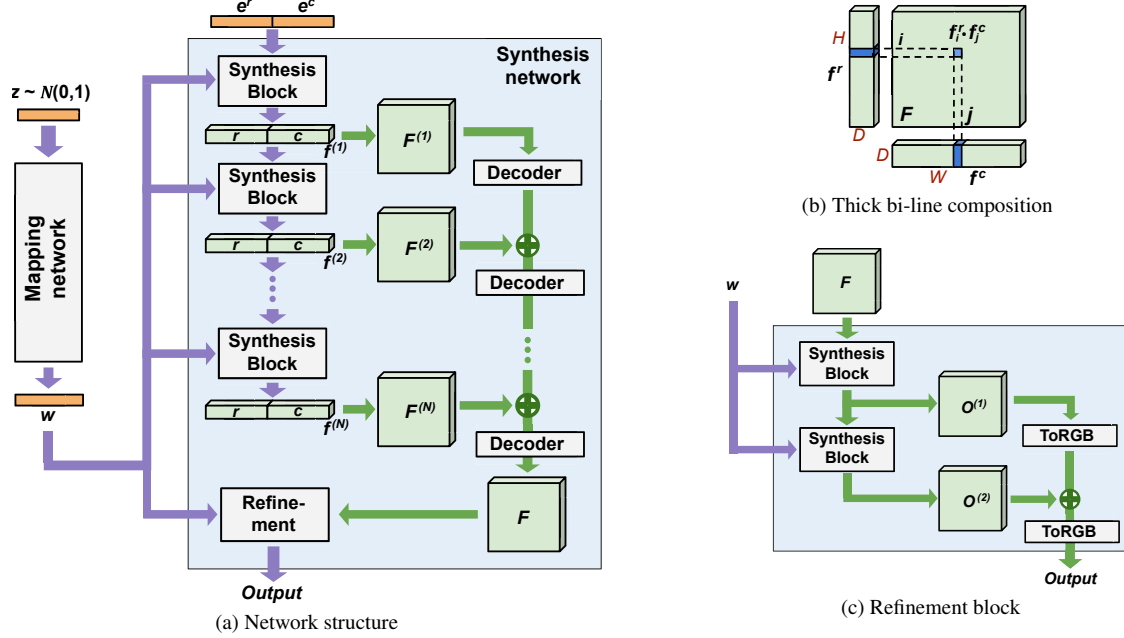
$e^r$ $e^c$

Synthesis network

$z \sim N(0,1)$

Mapping network

$w$

Synthesis Block

r c

$f^{(1)}$

$F^{(1)}$

Decoder

Synthesis Block

r c

$f^{(2)}$

$F^{(2)}$

Decoder

Synthesis Block

r c

$f^{(N)}$

$F^{(N)}$

Decoder

Refinement

$F$

Output

(a) Network structure

H

$f^r$

D

i

$f_i^r \cdot f_j^c$

F

j

D

W

$f^c$

(b) Thick bi-line composition

w

F

Synthesis Block

$O^{(1)}$

Synthesis Block

ToRGB

$O^{(2)}$

ToRGB

Output

(c) Refinement block